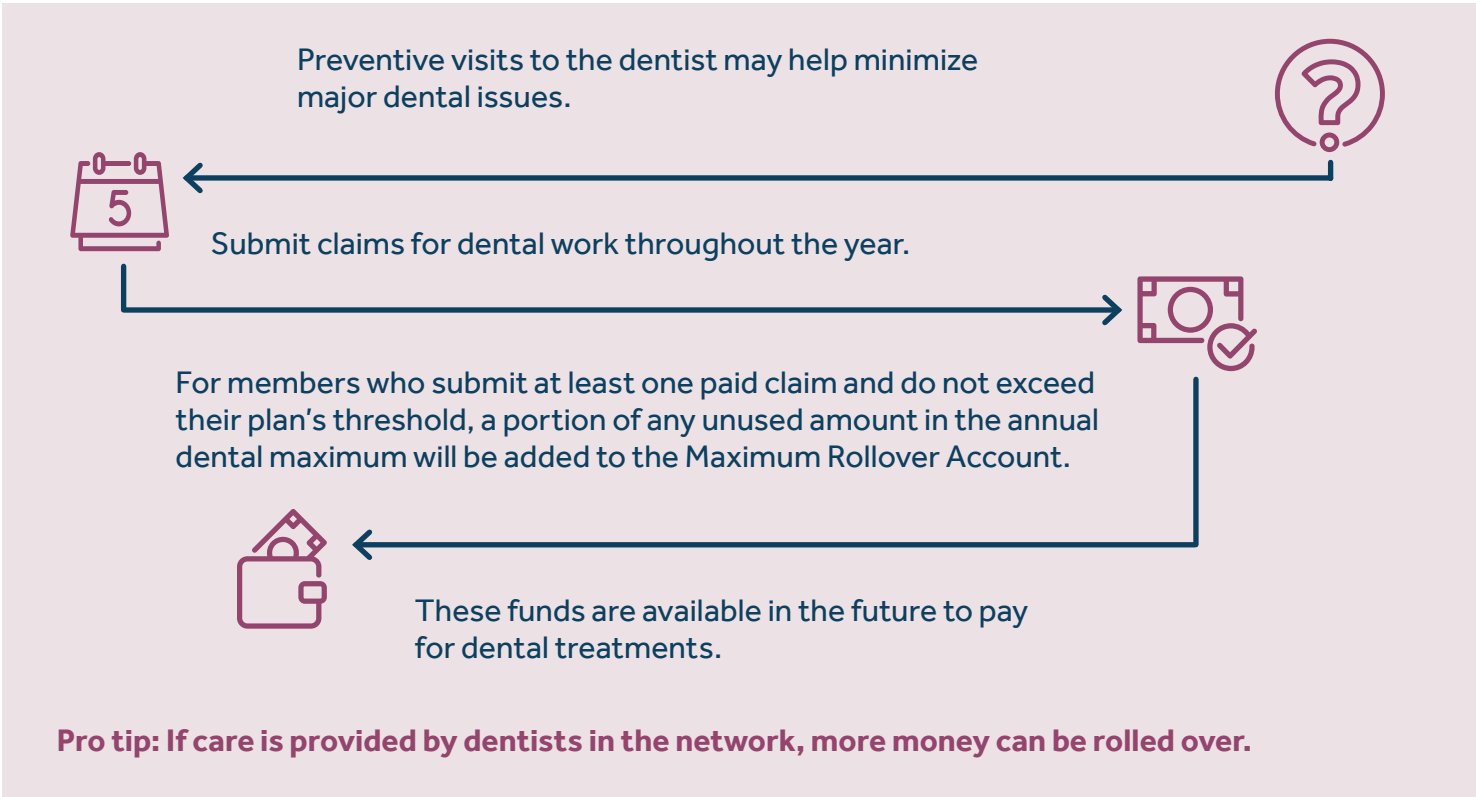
Preventive visits to the dentist may help minimize major dental issues.

5

Submit claims for dental work throughout the year.

For members who submit at least one paid claim and do not exceed their plan’s threshold, a portion of any unused amount in the annual dental maximum will be added to the Maximum Rollover Account.

These funds are available in the future to pay for dental treatments.

Pro tip: If care is provided by dentists in the network, more money can be rolled over.